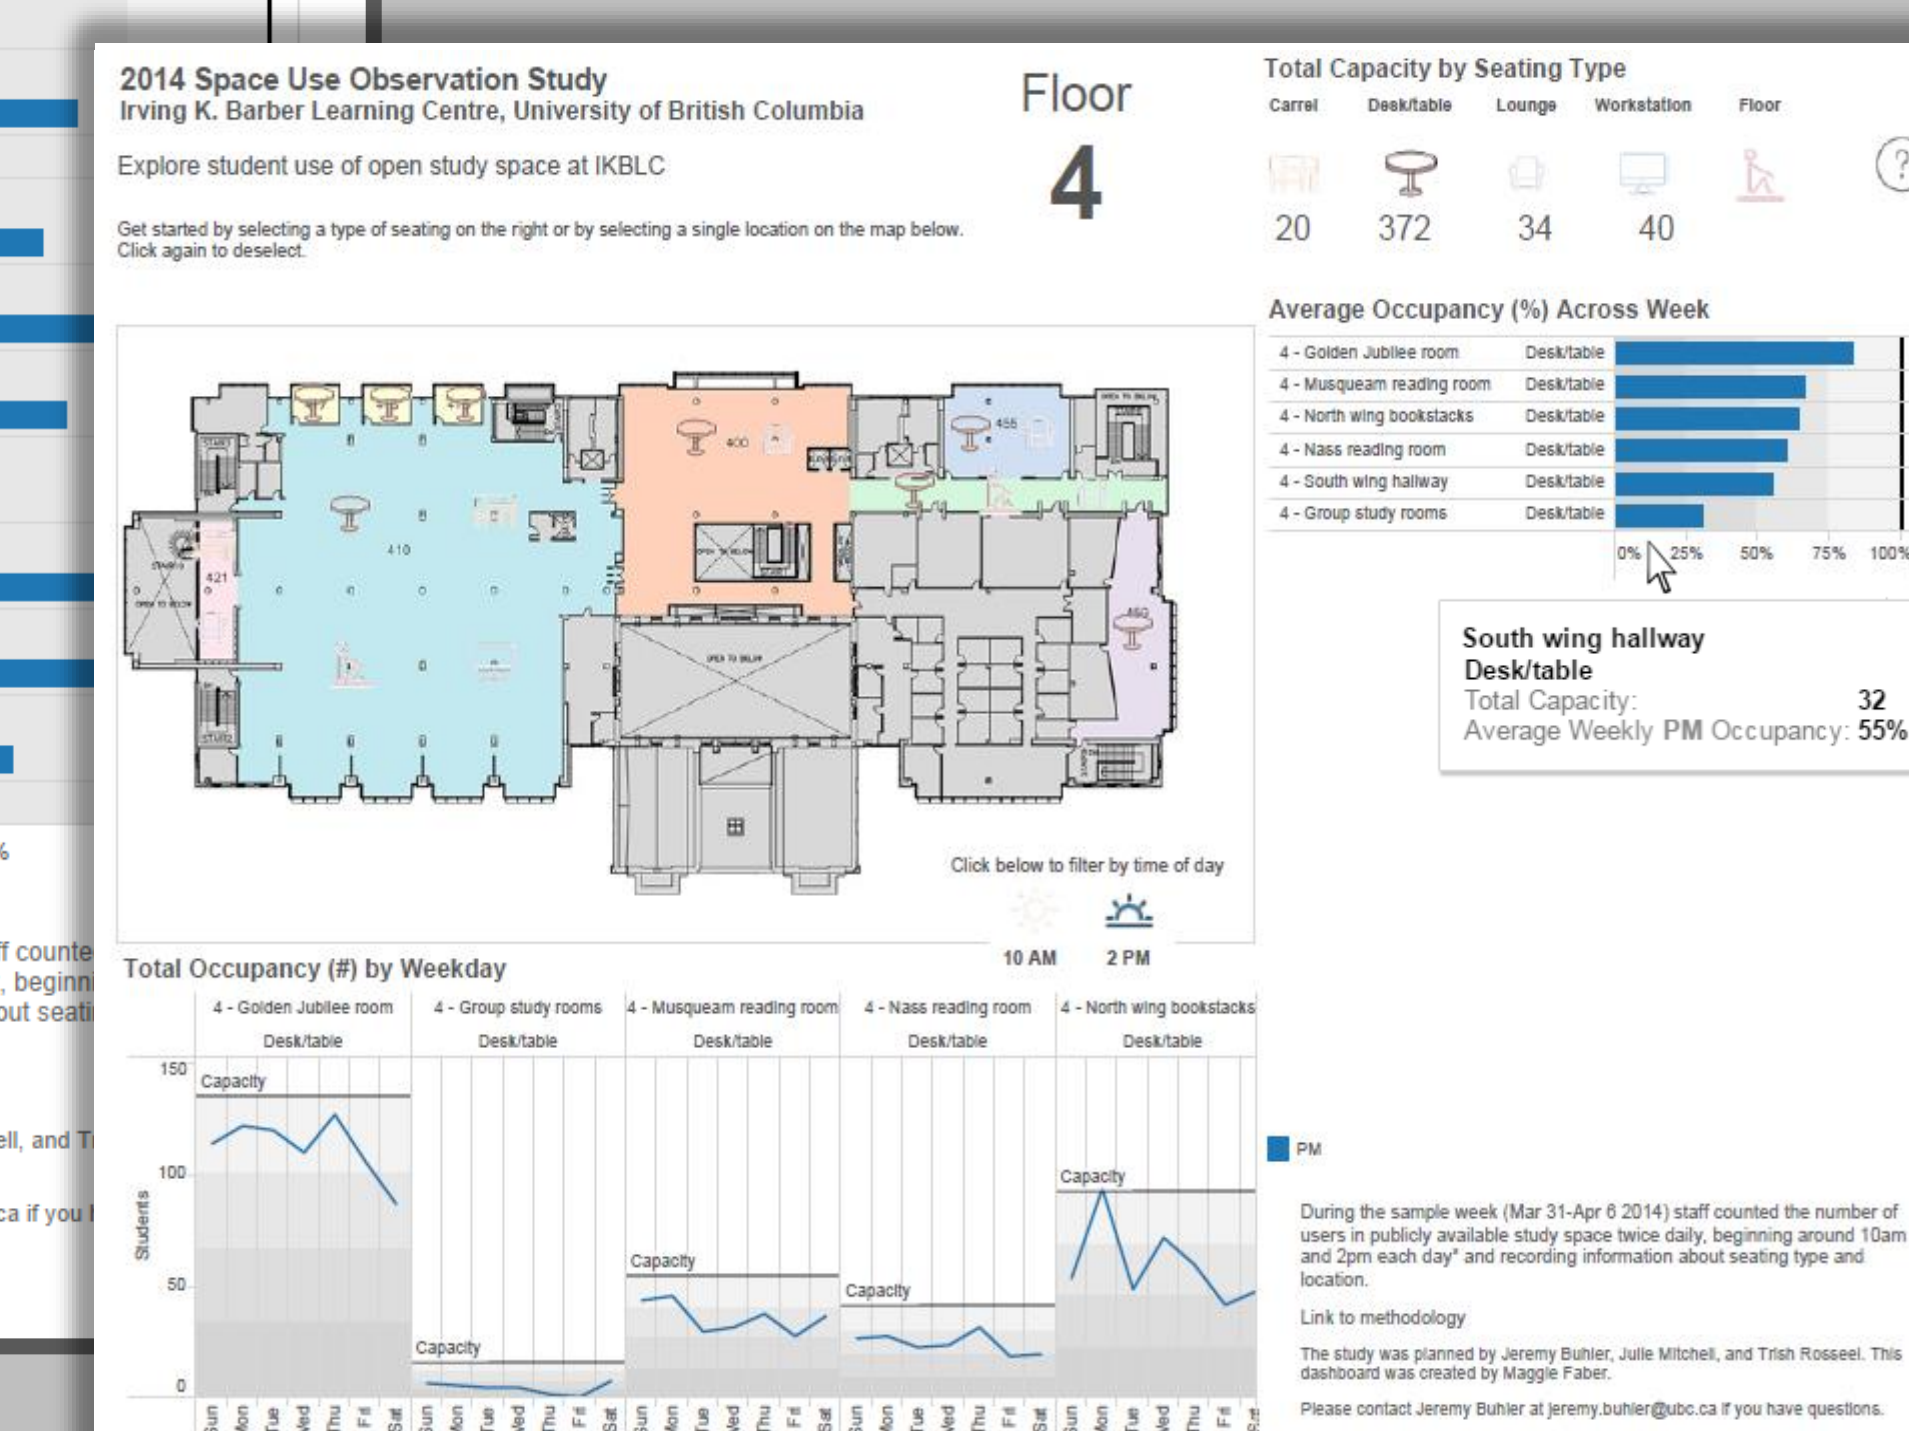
2014 Space Use Observation Study
Irving K. Barber Learning Centre, University of British Columbia

Explore student use of open study space at IKBLC

Get started by selecting a type of seating on the right or by selecting a single location on the map below. Click again to deselect.

Floor
4

Total Capacity by Seating Type

| Carrel | Desk/table | Lounge | Workstation | Floor |
|---|---|---|---|---|
| 20 | 372 | 34 | 40 | |

Average Occupancy (%) Across Week

| | |
|---|---|
| 4 - Golden Jubilee room | Desk/table |
| 4 - Musqueam reading room | Desk/table |
| 4 - North wing bookstacks | Desk/table |
| 4 - Nass reading room | Desk/table |
| 4 - South wing hallway | Desk/table |
| 4 - Group study rooms | Desk/table |

0% 25% 50% 75% 100%

South wing hallway
Desk/table
Total Capacity: 32
Average Weekly PM Occupancy: 55%

410 421 400 455 450

Click below to filter by time of day
10 AM 2 PM

Total Occupancy (#) by Weekday

4 - Golden Jubilee room Desk/table
4 - Group study rooms Desk/table
4 - Musqueam reading room Desk/table
4 - Nass reading room Desk/table
4 - North wing bookstacks Desk/table

Students
150 100 50 0
Capacity Capacity Capacity Capacity Capacity
Sun Mon Tue Wed Thu Fri Sat Sun Mon Tue Wed Thu Fri Sat Sun Mon Tue Wed Thu Fri Sat Sun Mon Tue Wed Thu Fri Sat Sun Mon Tue Wed Thu Fri Sat

PM

During the sample week (Mar 31-Apr 6 2014) staff counted the number of users in publicly available study space twice daily, beginning around 10am and 2pm each day* and recording information about seating type and location.

Link to methodology

The study was planned by Jeremy Buhler, Julie Mitchell, and Trish Rosseel. This dashboard was created by Maggie Faber.

Please contact Jeremy Buhler at jeremy.buhler@ubc.ca if you have questions.

%
f counte
, beginni
out seati
ell, and T
ca if you